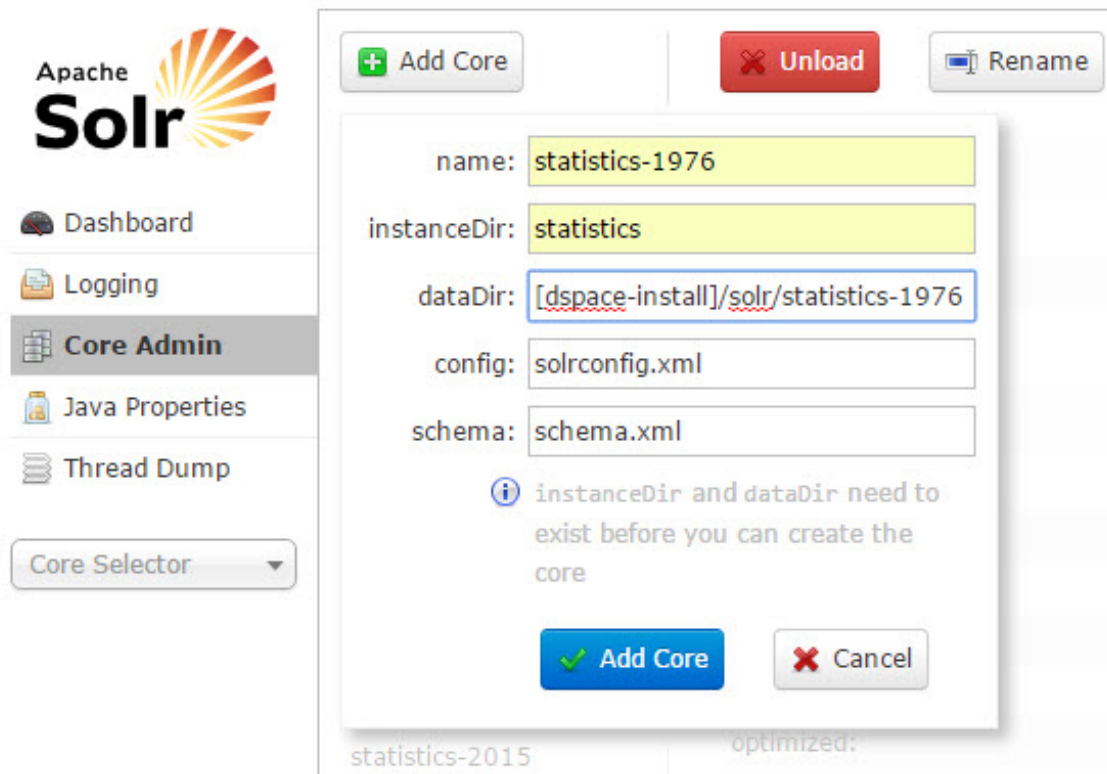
Apache Solr

Dashboard
Logging
Core Admin
Java Properties
Thread Dump

Core Selector

Add Core
Unload
Rename

name: statistics-1976
instanceDir: statistics
dataDir: [dspace-install]/solr/statistics-1976
config: solrconfig.xml
schema: schema.xml

instanceDir and dataDir need to exist before you can create the core

Add Core
Cancel

statistics-2015
optimized: